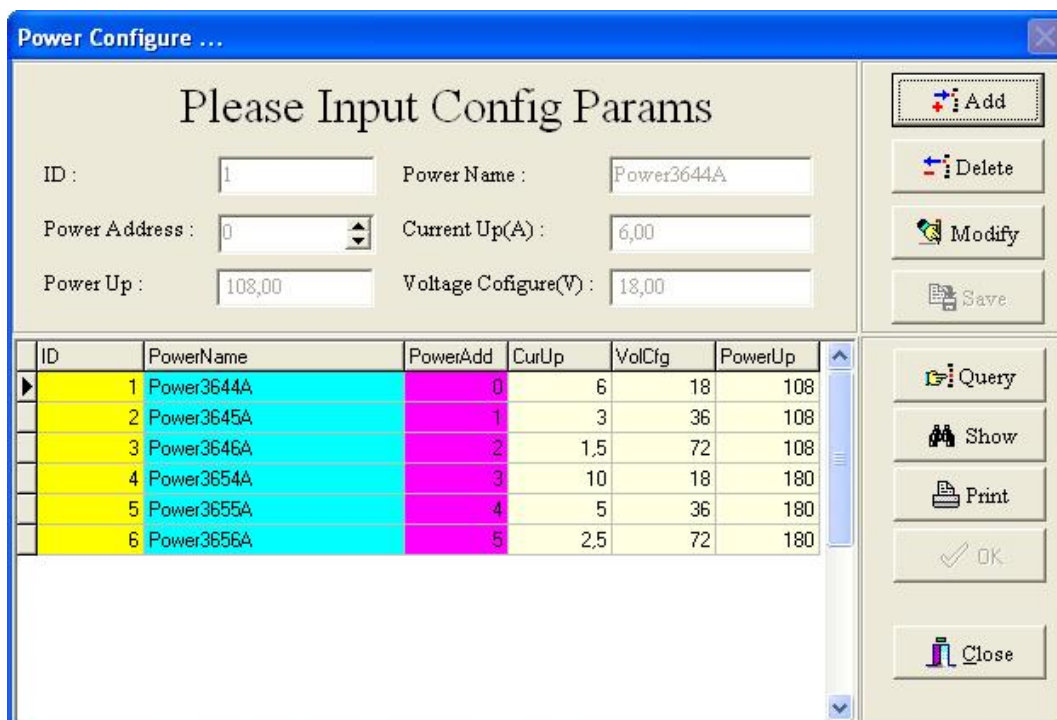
Power Configure ...

Please Input Config Params

ID : 1
Power Name : Power3644A
Power Address : 0
Current Up(A) : 6,00
Power Up : 108,00
Voltage Cofigure(V) : 18,00

Add
Delete
Modify
Save

| ID | PowerName | PowerAdd | CurUp | VolCfg | PowerUp |
|---|---|---|---|---|---|
| 1 | Power3644A | 0 | 6 | 18 | 108 |
| 2 | Power3645A | 1 | 3 | 36 | 108 |
| 3 | Power3646A | 2 | 1,5 | 72 | 108 |
| 4 | Power3654A | 3 | 10 | 18 | 180 |
| 5 | Power3655A | 4 | 5 | 36 | 180 |
| 6 | Power3656A | 5 | 2,5 | 72 | 180 |

Query
Show
Print
OK
Close